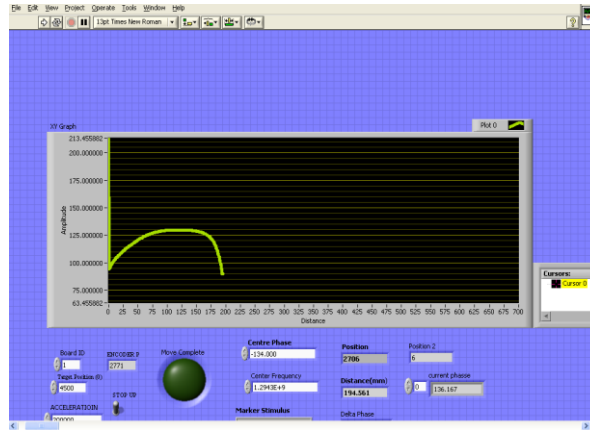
File Edit View Project Operate Tools Window Help

13pt Times New Roman

XY Graph

Plot 0

213.455882
200.000000
175.000000
150.000000
125.000000
100.000000
75.000000
63.455882

Amplitude

0 25 50 75 100 125 150 175 200 225 250 275 300 325 350 375 400 425 450 475 500 525 550 575 600 625 650 675 700

Distance

Cursors:

Cursor 0

Board ID
1

ENCODER P
2771

Target Position (0)
4500

Move Complete

STOP 0B

ACCELERATIOIN
200000

Centre Phase
-134.000

Center Frequency
1.2943E+9

Marker Stimulus

Position
2706

Distance(mm)
194.561

Delta Phase

Position 2
6

current phasse
0
136.167